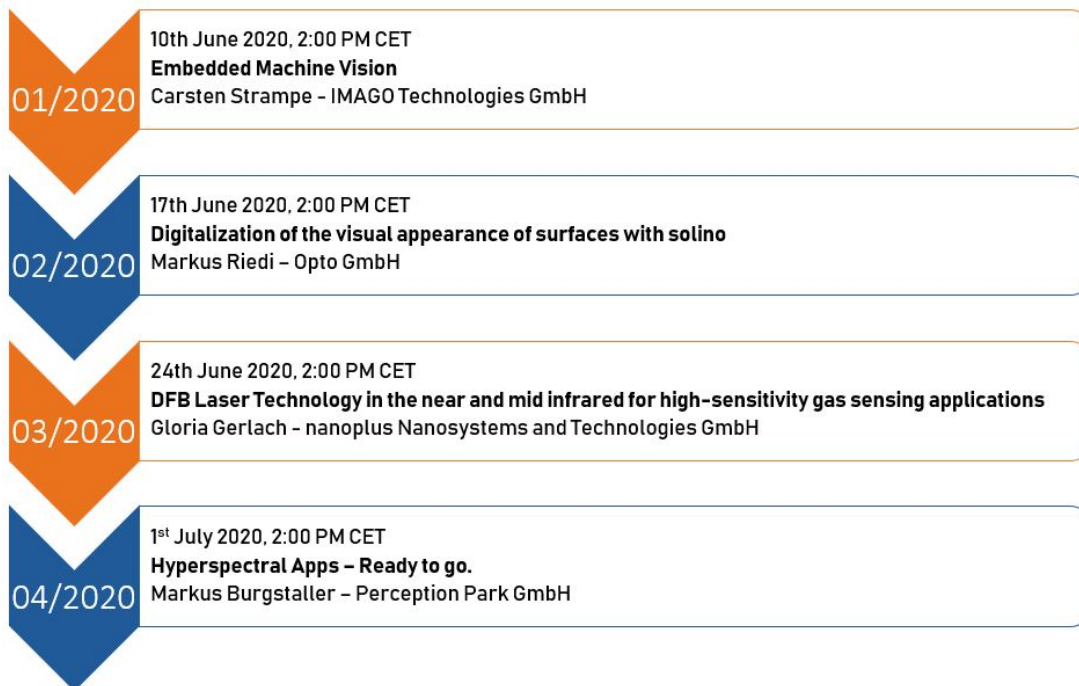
01/2020

10th June 2020, 2:00 PM CET
Embedded Machine Vision
Carsten Strampe - IMAGO Technologies GmbH

02/2020

17th June 2020, 2:00 PM CET
Digitalization of the visual appearance of surfaces with solino
Markus Riedi – Opto GmbH

03/2020

24th June 2020, 2:00 PM CET
DFB Laser Technology in the near and mid infrared for high-sensitivity gas sensing applications
Gloria Gerlach - nanoplus Nanosystems and Technologies GmbH

04/2020

1$^{st}$ July 2020, 2:00 PM CET
Hyperspectral Apps – Ready to go.
Markus Burgstaller – Perception Park GmbH